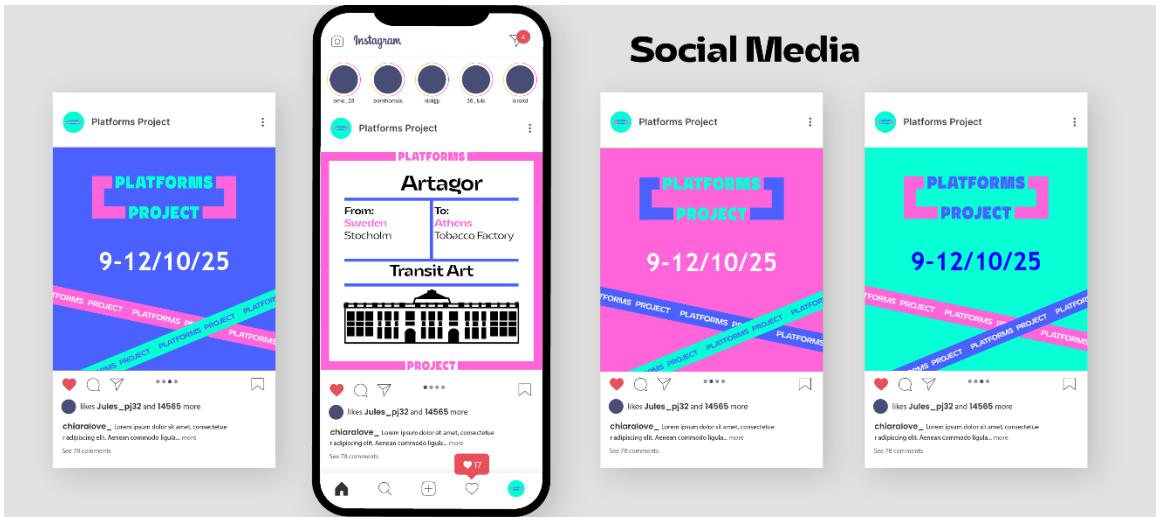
Social Media

Platforms Project

PLATFORMS PROJECT

9-12/10/25

PLATFORMS PROJECT PLATFORMS PROJECT PLATFORMS PROJECT PLATFORMS

likes Jules_pj32 and 14565 more

chiaralove_ Lorem ipsum dolor sit amet, consectetur adipiscing elit. Aenean commodo ligula... more

See 78 comments

Instagram

4

ame_23 bonthomas nickjp 30_luis lenold

Platforms Project

PLATFORMS

Artagor

| From: | To: |
|---|---|
| Sweden | Athens |
| Stocholm | Tobacco Factory |

Transit Art

PROJECT

likes Jules_pj32 and 14565 more

chiaralove_ Lorem ipsum dolor sit amet, consectetur adipiscing elit. Aenean commodo ligula... more

See 78 comments

17

Platforms Project

PLATFORMS PROJECT

9-12/10/25

PLATFORMS PROJECT PLATFORMS PROJECT PLATFORMS PROJECT PLATFORMS

likes Jules_pj32 and 14565 more

chiaralove_ Lorem ipsum dolor sit amet, consectetur adipiscing elit. Aenean commodo ligula... more

See 78 comments

Platforms Project

PLATFORMS PROJECT

9-12/10/25

PLATFORMS PROJECT PLATFORMS PROJECT PLATFORMS PROJECT PLATFORMS

likes Jules_pj32 and 14565 more

chiaralove_ Lorem ipsum dolor sit amet, consectetur adipiscing elit. Aenean commodo ligula... more

See 78 comments